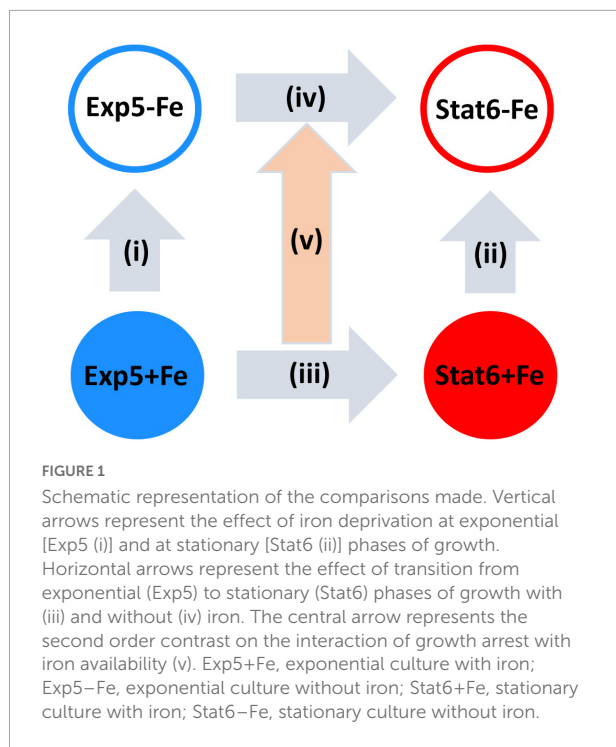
Exp5-Fe

(iv)

Stat6-Fe

(i)

(v)

(ii)

Exp5+Fe

(iii)

Stat6+Fe

FIGURE 1

Schematic representation of the comparisons made. Vertical arrows represent the effect of iron deprivation at exponential [Exp5 (i)] and at stationary [Stat6 (ii)] phases of growth. Horizontal arrows represent the effect of transition from exponential (Exp5) to stationary (Stat6) phases of growth with (iii) and without (iv) iron. The central arrow represents the second order contrast on the interaction of growth arrest with iron availability (v). Exp5+Fe, exponential culture with iron; Exp5−Fe, exponential culture without iron; Stat6+Fe, stationary culture with iron; Stat6−Fe, stationary culture without iron.